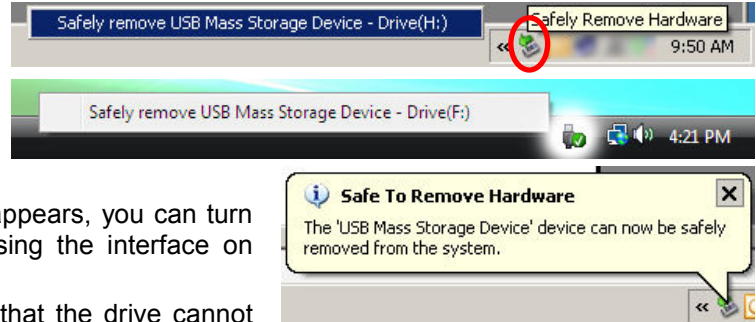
Safely remove USB Mass Storage Device - Drive(H:)

Safely Remove Hardware

9:50 AM

Safely remove USB Mass Storage Device - Drive(F:)

4:21 PM

Safe To Remove Hardware

The 'USB Mass Storage Device' device can now be safely removed from the system.

appears, you can turn sing the interface on

that the drive cannot